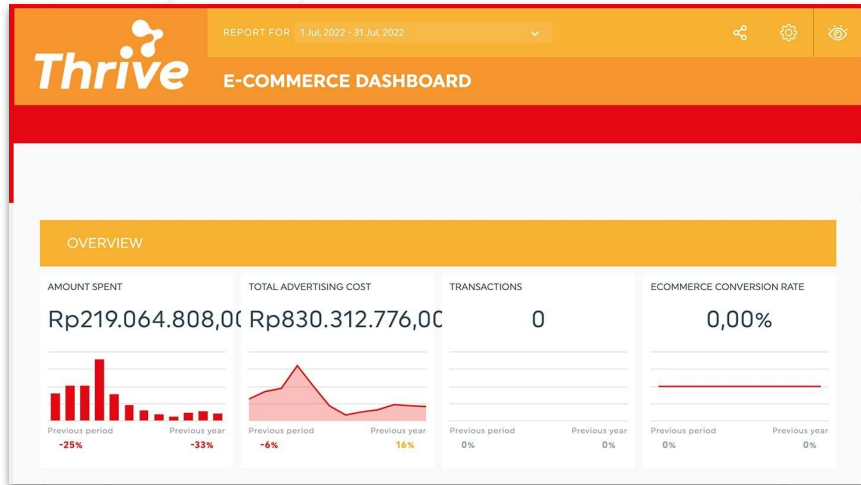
Thrive

REPORT FOR 1 Jul, 2022 - 31 Jul, 2022

E-COMMERCE DASHBOARD

OVERVIEW

AMOUNT SPENT
Rp219.064.808,0(
Previous period -25%
Previous year -33%

TOTAL ADVERTISING COST
Rp830.312.776,00
Previous period -6%
Previous year 16%

TRANSACTIONS
0
Previous period 0%
Previous year 0%

ECOMMERCE CONVERSION RATE
0,00%
Previous period 0%
Previous year 0%